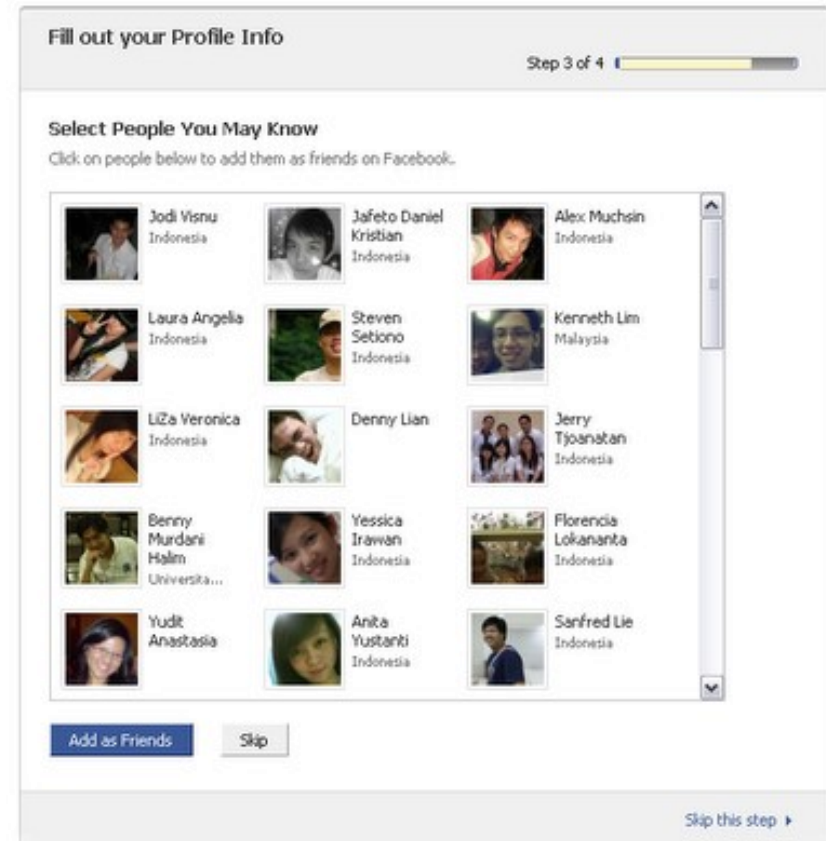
Fill out your Profile Info

Step 3 of 4

Select People You May Know

Click on people below to add them as friends on Facebook.

Jodi Visnu
Indonesia

Jafeto Daniel Kristian
Indonesia

Alex Muchsin
Indonesia

Laura Angelia
Indonesia

Steven Setiono
Indonesia

Kenneth Lim
Malaysia

LiZa Veronica
Indonesia

Denny Lian

Jerry Tjoanatan
Indonesia

Benny Murdani Halim
Universita...

Yessica Irawan
Indonesia

Florencia Lokananta
Indonesia

Yudit Anastasia

Anita Yustanti
Indonesia

Sanfred Lie
Indonesia

Add as Friends

Skip

Skip this step